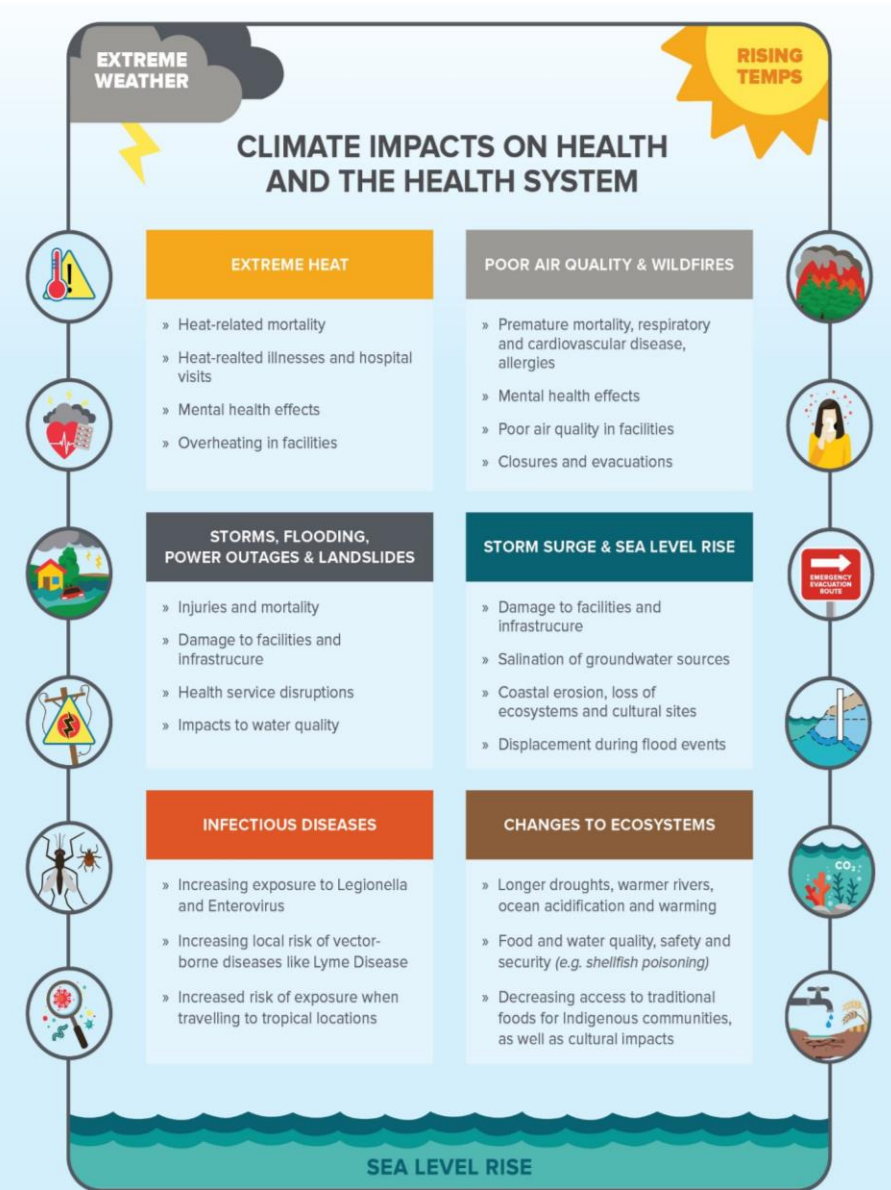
EXTREME WEATHER

RISING TEMPS

CLIMATE IMPACTS ON HEALTH AND THE HEALTH SYSTEM

EXTREME HEAT

» Heat-related mortality
» Heat-realted illnesses and hospital visits
» Mental health effects
» Overheating in facilities

POOR AIR QUALITY & WILDFIRES

» Premature mortality, respiratory and cardiovascular disease, allergies
» Mental health effects
» Poor air quality in facilities
» Closures and evacuations

STORMS, FLOODING, POWER OUTAGES & LANDSLIDES

» Injuries and mortality
» Damage to facilities and infrastrucure
» Health service disruptions
» Impacts to water quality

STORM SURGE & SEA LEVEL RISE

» Damage to facilities and infrastrucure
» Salination of groundwater sources
» Coastal erosion, loss of ecosystems and cultural sites
» Displacement during flood events

EMERGENCY EVACUATION ROUTE

INFECTIOUS DISEASES

» Increasing exposure to Legionella and Enterovirus
» Increasing local risk of vector-borne diseases like Lyme Disease
» Increased risk of exposure when travelling to tropical locations

CHANGES TO ECOSYSTEMS

» Longer droughts, warmer rivers, ocean acidification and warming
» Food and water quality, safety and security (e.g. shellfish poisoning)
» Decreasing access to traditional foods for Indigenous communities, as well as cultural impacts

$CO_2$

SEA LEVEL RISE